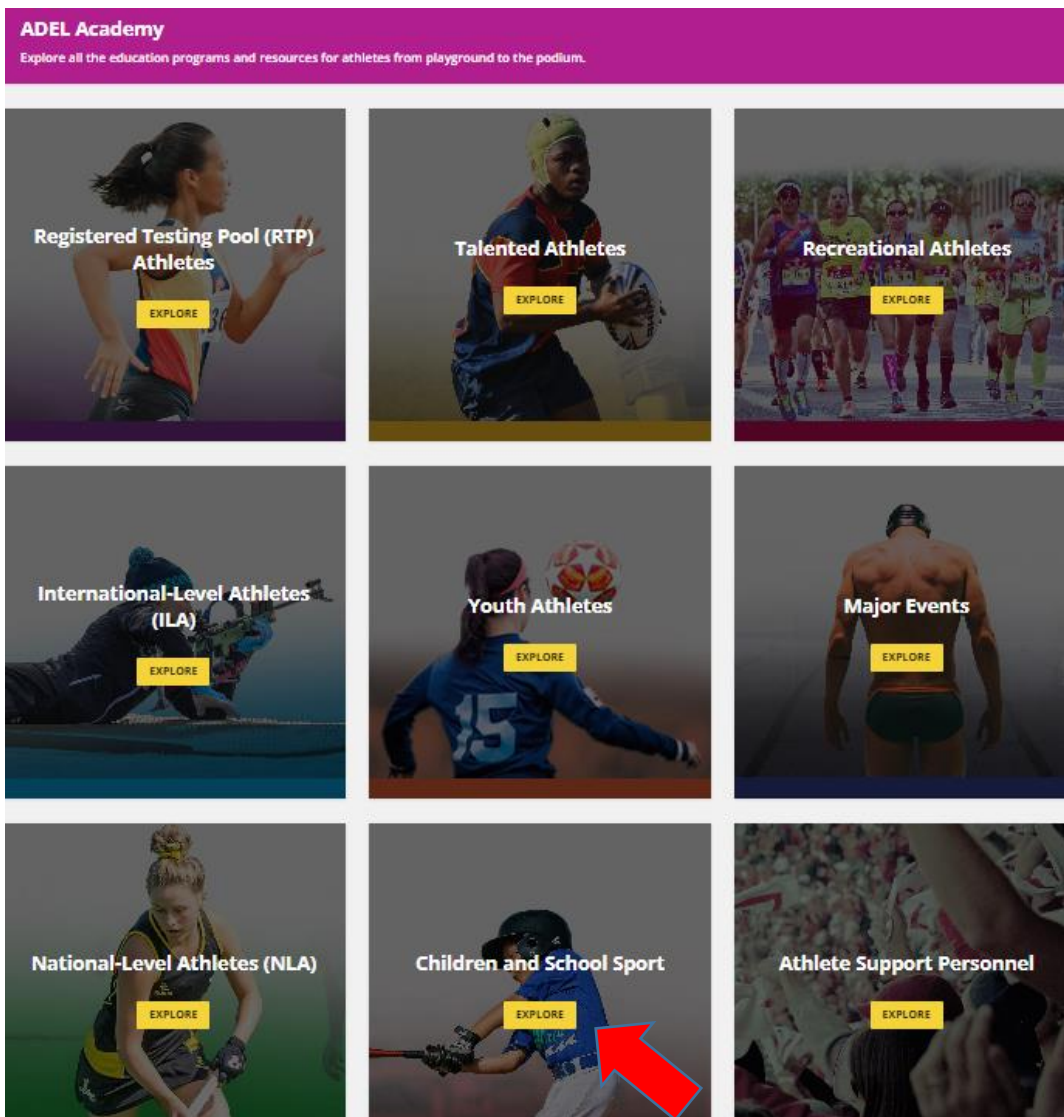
ADEL Academy
Explore all the education programs and resources for athletes from playground to the podium.

Registered Testing Pool (RTP) Athletes
EXPLORE

Talented Athletes
EXPLORE

Recreational Athletes
EXPLORE

International-Level Athletes (ILA)
EXPLORE

Youth Athletes
EXPLORE

Major Events
EXPLORE

National-Level Athletes (NLA)
EXPLORE

Children and School Sport
EXPLORE

Athlete Support Personnel
EXPLORE